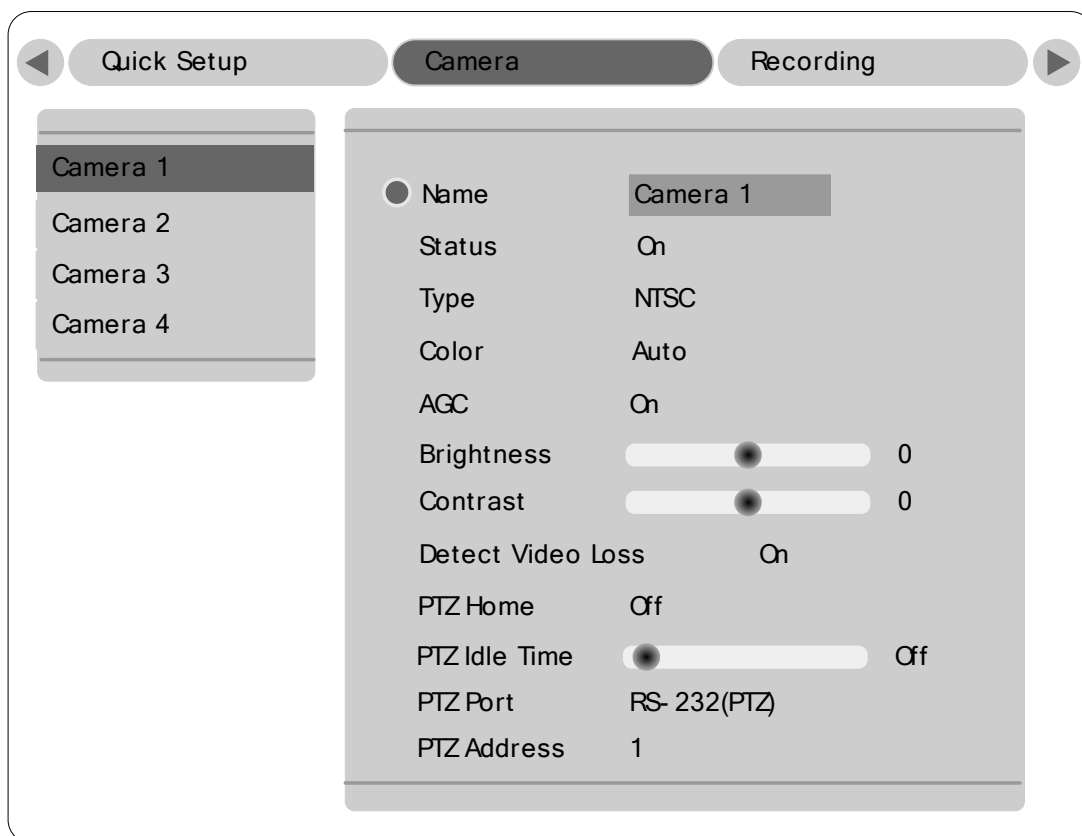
Quick Setup
Camera
Recording

Camera 1
Camera 2
Camera 3
Camera 4

Name Camera 1
Status On
Type NTSC
Color Auto
AGC On
Brightness 0
Contrast 0
Detect Video Loss On
PTZ Home Off
PTZ Idle Time Off
PTZ Port RS-232(PTZ)
PTZ Address 1